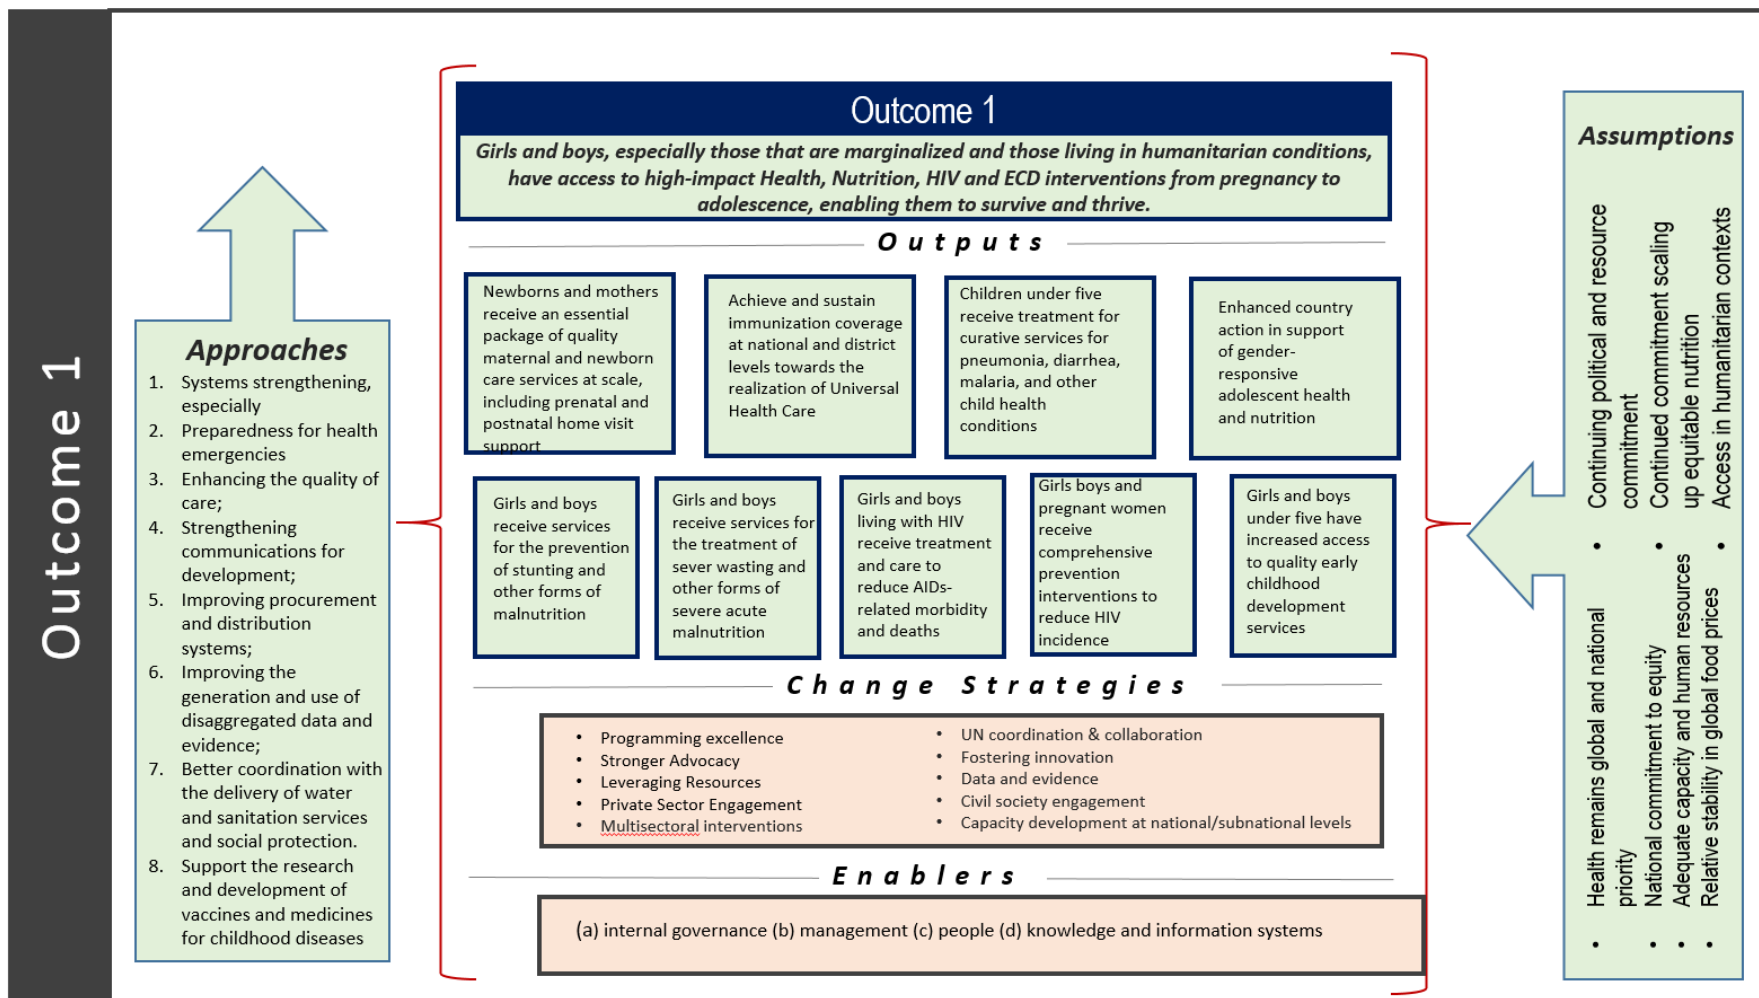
Outcome 1

Approaches
1. Systems strengthening, especially
2. Preparedness for health emergencies
3. Enhancing the quality of care;
4. Strengthening communications for development;
5. Improving procurement and distribution systems;
6. Improving the generation and use of disaggregated data and evidence;
7. Better coordination with the delivery of water and sanitation services and social protection.
8. Support the research and development of vaccines and medicines for childhood diseases

Outcome 1
Girls and boys, especially those that are marginalized and those living in humanitarian conditions, have access to high-impact Health, Nutrition, HIV and ECD interventions from pregnancy to adolescence, enabling them to survive and thrive.

Outputs

Newborns and mothers receive an essential package of quality maternal and newborn care services at scale, including prenatal and postnatal home visit support

Achieve and sustain immunization coverage at national and district levels towards the realization of Universal Health Care

Children under five receive treatment for curative services for pneumonia, diarrhea, malaria, and other child health conditions

Enhanced country action in support of gender-responsive adolescent health and nutrition

Girls and boys receive services for the prevention of stunting and other forms of malnutrition

Girls and boys receive services for the treatment of sever wasting and other forms of severe acute malnutrition

Girls and boys living with HIV receive treatment and care to reduce AIDs-related morbidity and deaths

Girls boys and pregnant women receive comprehensive prevention interventions to reduce HIV incidence

Girls and boys under five have increased access to quality early childhood development services

Change Strategies

• Programming excellence
• Stronger Advocacy
• Leveraging Resources
• Private Sector Engagement
• Multisectoral interventions

• UN coordination & collaboration
• Fostering innovation
• Data and evidence
• Civil society engagement
• Capacity development at national/subnational levels

Enablers

(a) internal governance (b) management (c) people (d) knowledge and information systems

Assumptions
• Health remains global and national priority
• Continuing political and resource commitment
• National commitment to equity
• Adequate capacity and human resources
• Continued commitment scaling up equitable nutrition
• Relative stability in global food prices
• Access in humanitarian contexts